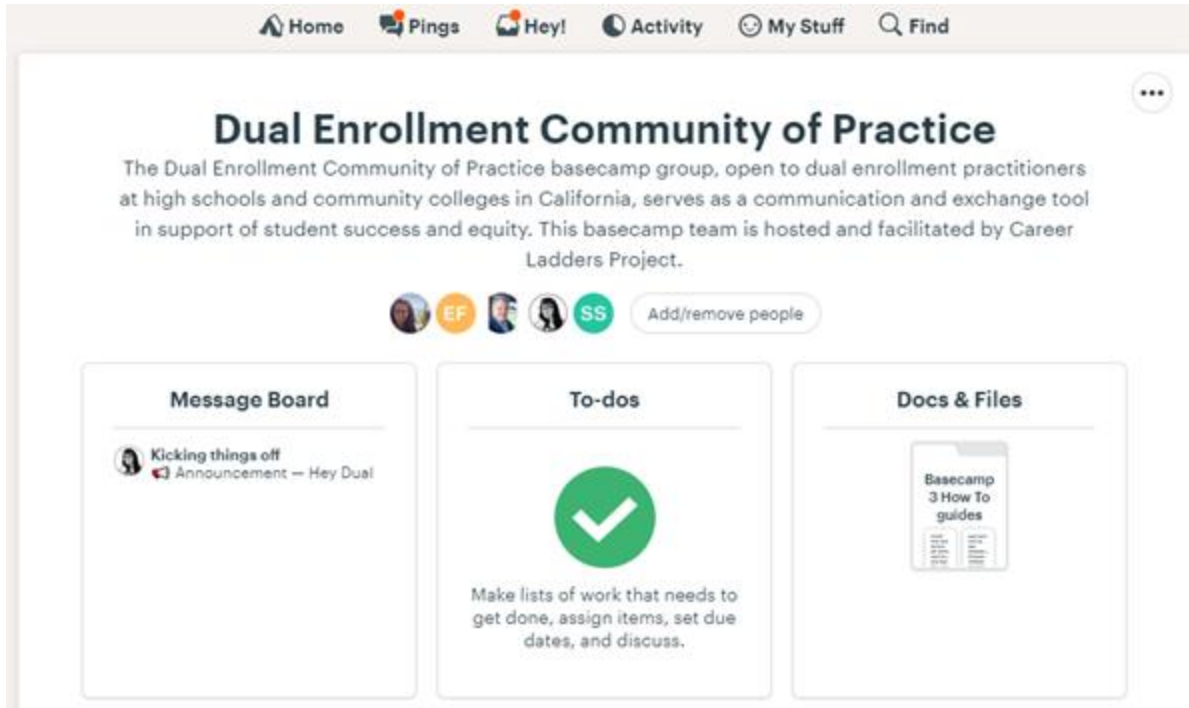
Home Pings Hey! Activity My Stuff Find

Dual Enrollment Community of Practice

The Dual Enrollment Community of Practice basecamp group, open to dual enrollment practitioners at high schools and community colleges in California, serves as a communication and exchange tool in support of student success and equity. This basecamp team is hosted and facilitated by Career Ladders Project.

EF SS Add/remove people

Message Board

Kicking things off
Announcement — Hey Dual

To-dos

Make lists of work that needs to get done, assign items, set due dates, and discuss.

Docs & Files

Basecamp 3 How To guides